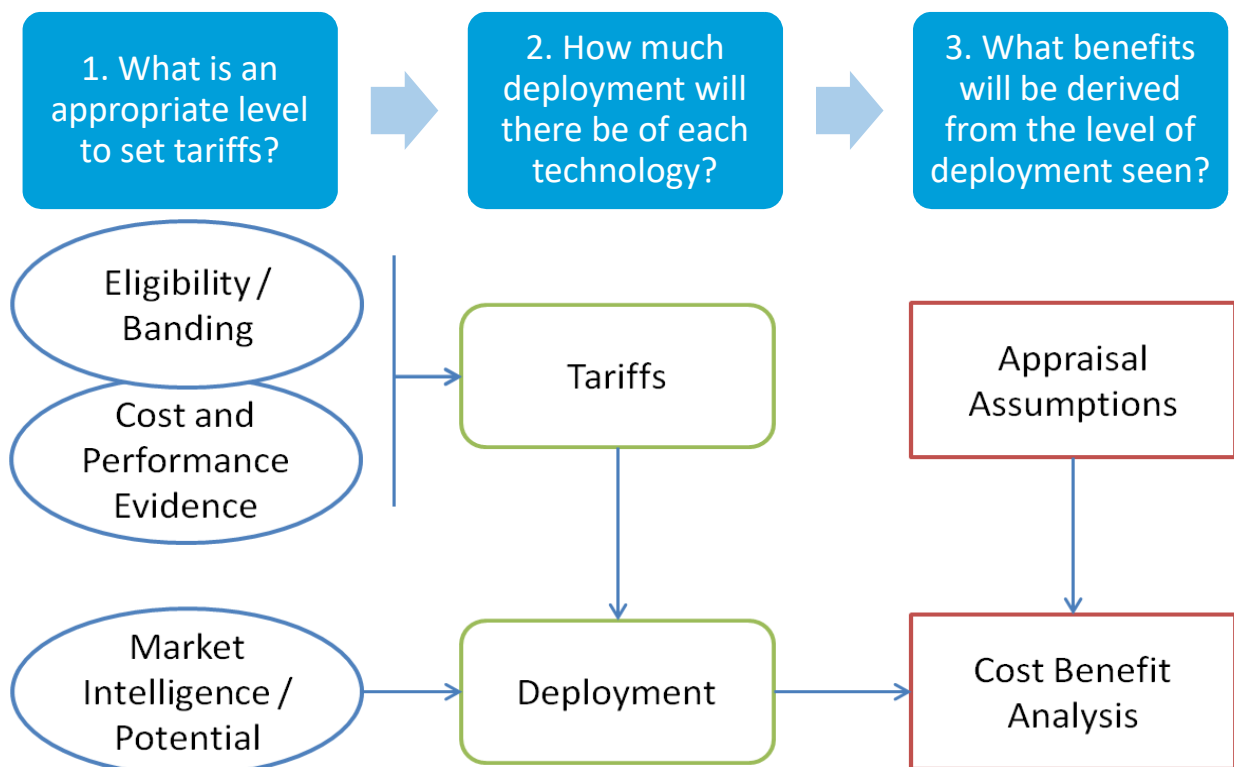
1. What is an appropriate level to set tariffs?

2. How much deployment will there be of each technology?

3. What benefits will be derived from the level of deployment seen?

Eligibility / Banding

Cost and Performance Evidence

Tariffs

Appraisal Assumptions

Market Intelligence / Potential

Deployment

Cost Benefit Analysis